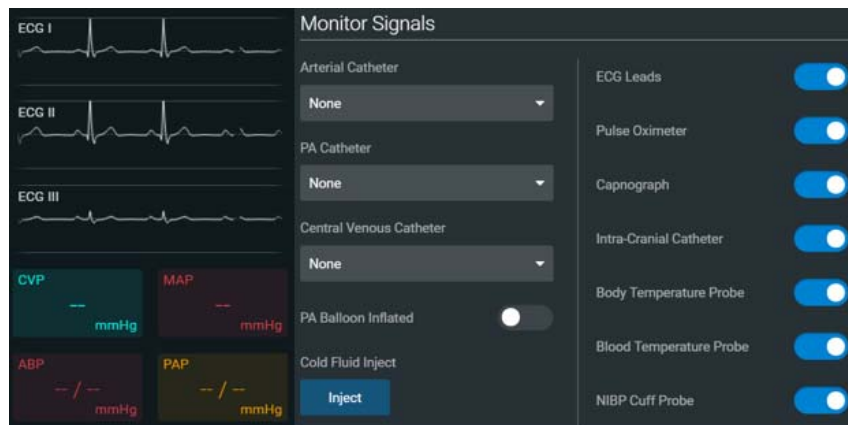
ECG I

ECG II

ECG III

CVP
--
mmHg

MAP
--
mmHg

ABP
-- / --
mmHg

PAP
-- / --
mmHg

Monitor Signals

Arterial Catheter

None

PA Catheter

None

Central Venous Catheter

None

PA Balloon Inflated

Cold Fluid Inject

Inject

ECG Leads

Pulse Oximeter

Capnograph

Intra-Cranial Catheter

Body Temperature Probe

Blood Temperature Probe

NIBP Cuff Probe